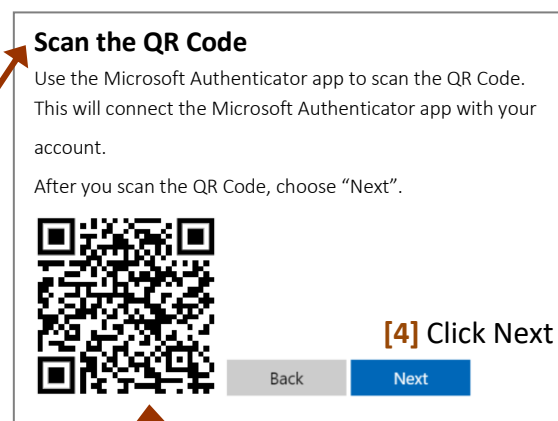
Scan the QR Code

Use the Microsoft Authenticator app to scan the QR Code. This will connect the Microsoft Authenticator app with your account.

After you scan the QR Code, choose “Next”.

[4] Click Next

Back

Next